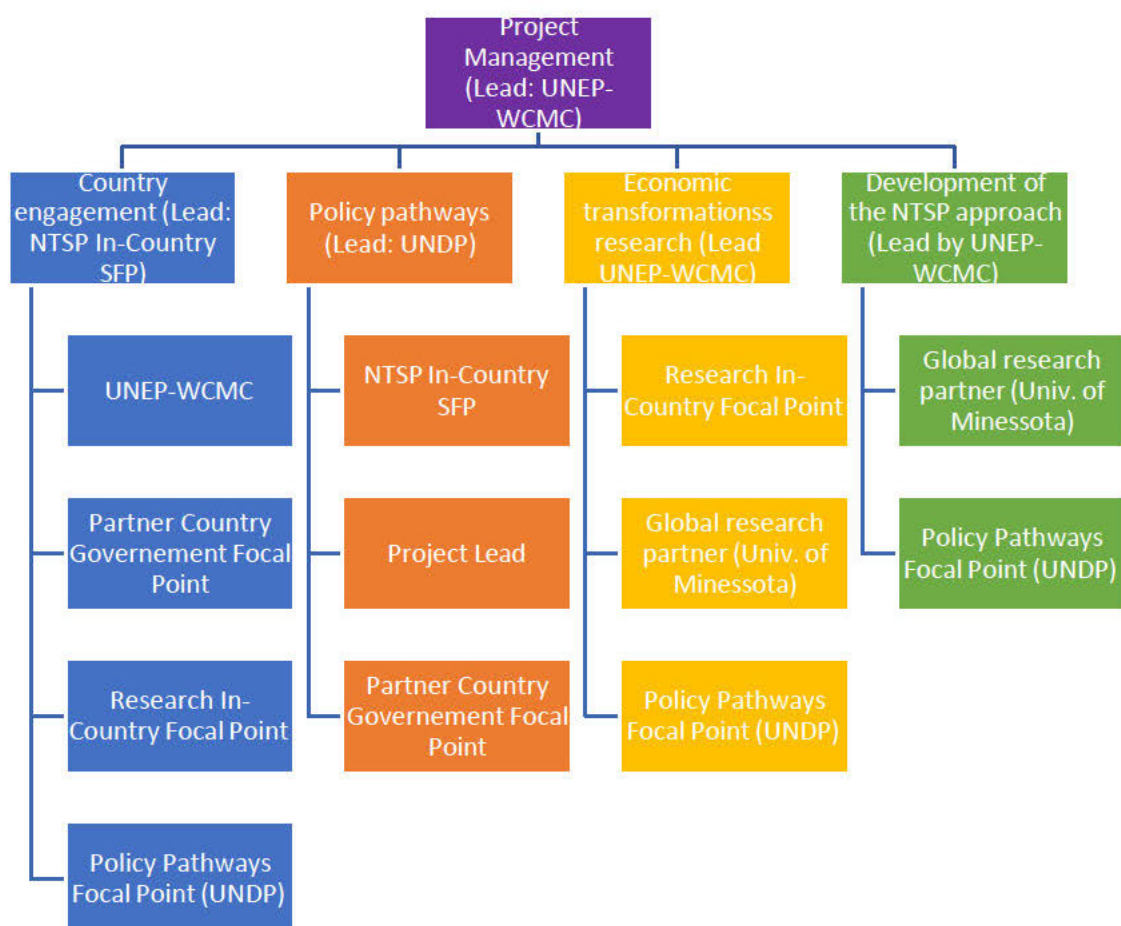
Project Management (Lead: UNEP-WCMC)

Country engagement (Lead: NTSP In-Country SFP)

UNEP-WCMC

Partner Country Governement Focal Point

Research In-Country Focal Point

Policy Pathways Focal Point (UNDP)

Policy pathways (Lead: UNDP)

NTSP In-Country SFP

Project Lead

Partner Country Governement Focal Point

Economic transformationss research (Lead UNEP-WCMC)

Research In-Country Focal Point

Global research partner (Univ. of Minessota)

Policy Pathways Focal Point (UNDP)

Development of the NTSP approach (Lead by UNEP-WCMC)

Global research partner (Univ. of Minessota)

Policy Pathways Focal Point (UNDP)